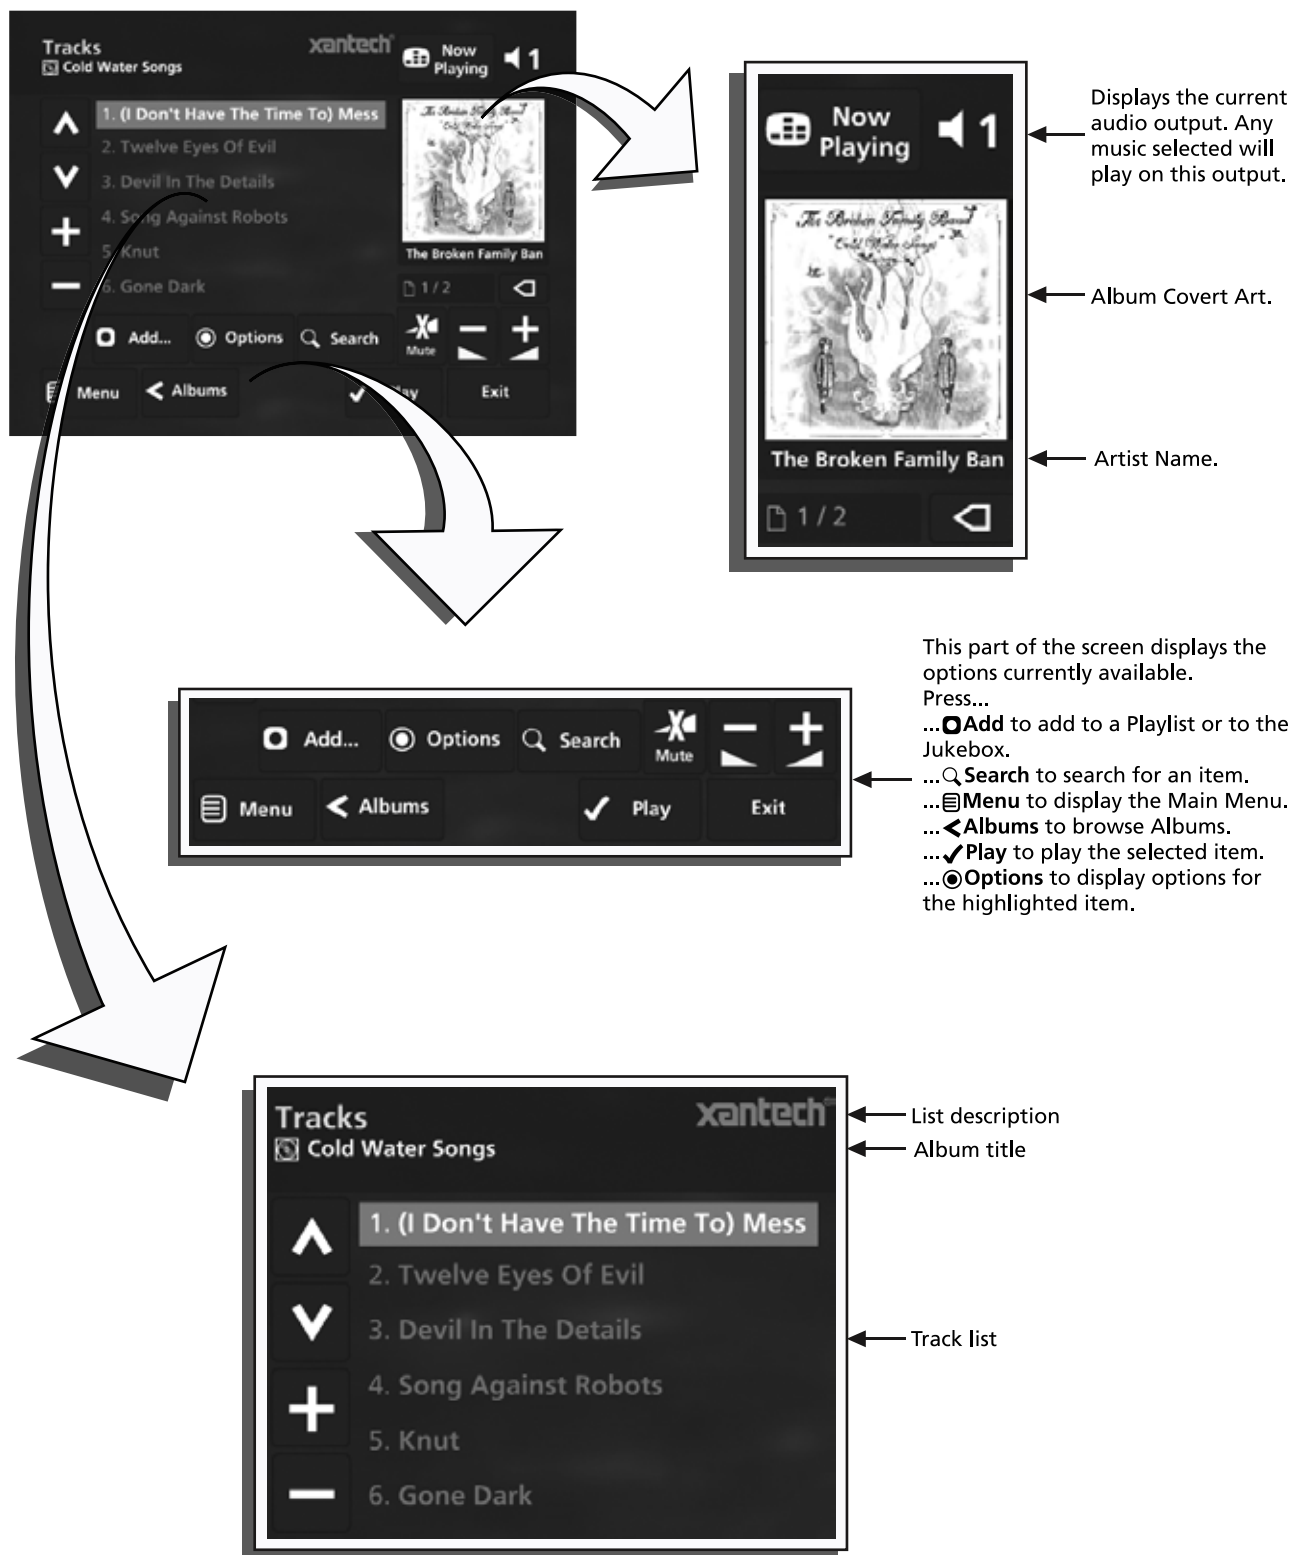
Tracks
Cold Water Songs
xantech
Now Playing
1
1. (I Don't Have The Time To) Mess
2. Twelve Eyes Of Evil
3. Devil In The Details
4. Song Against Robots
5. Knut
6. Gone Dark
The Broken Family Ban
1 / 2
Add...
Options
Search
Mute
Menu
Albums
Play
Exit

Now Playing
1
The Broken Family Band
Cold Water Songs
The Broken Family Ban
1 / 2

Displays the current audio output. Any music selected will play on this output.

Album Covert Art.

Artist Name.

Add...
Options
Search
Mute
Menu
Albums
Play
Exit

This part of the screen displays the options currently available.
Press...
...Add to add to a Playlist or to the Jukebox.
...Search to search for an item.
...Menu to display the Main Menu.
...Albums to browse Albums.
...Play to play the selected item.
...Options to display options for the highlighted item.

Tracks
Cold Water Songs
xantech
1. (I Don't Have The Time To) Mess
2. Twelve Eyes Of Evil
3. Devil In The Details
4. Song Against Robots
5. Knut
6. Gone Dark

List description
Album title
Track list